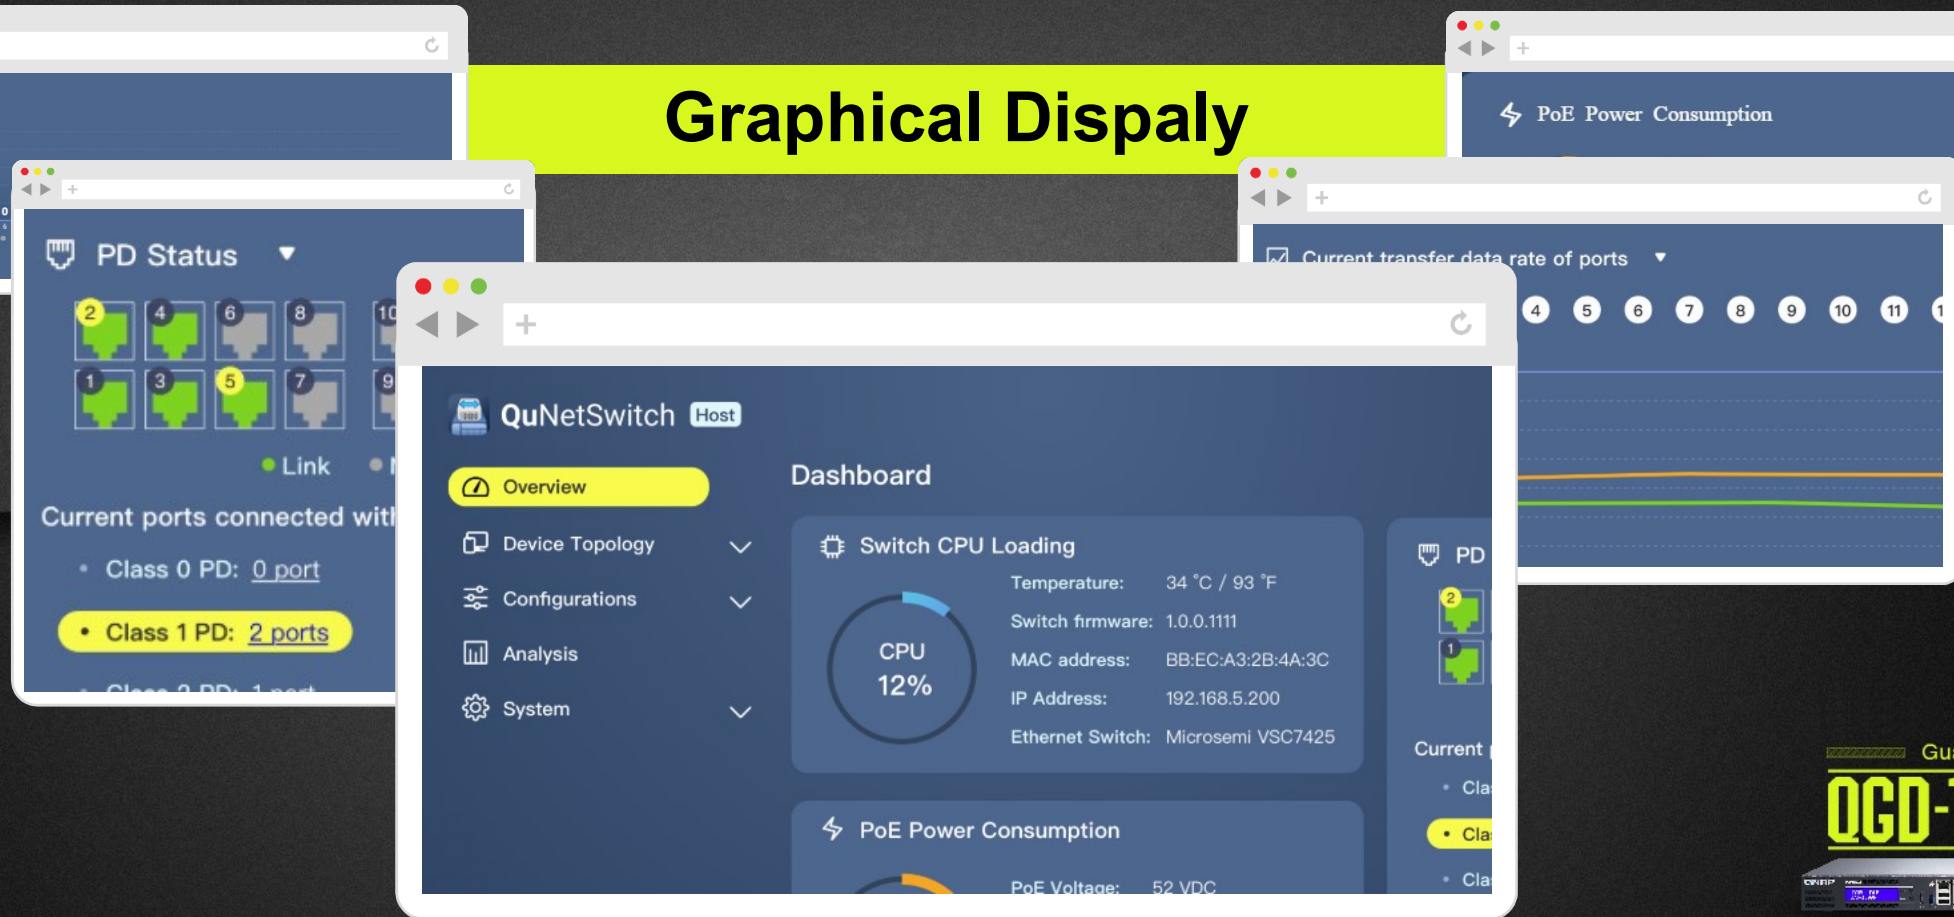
Graphical Dispaly

PoE Power Consumption

PD Status

2 4 6 8 10
1 3 5 7 9

Link

Current ports connected wit

Class 0 PD: 0 port

Class 1 PD: 2 ports

Current transfer data rate of ports

4 5 6 7 8 9 10 11 1

QuNetSwitch Host

Overview

Device Topology

Configurations

Analysis

System

Dashboard

Switch CPU Loading

CPU
12%

Temperature: 34 °C / 93 °F

Switch firmware: 1.0.0.1111

MAC address: BB:EC:A3:2B:4A:3C

IP Address: 192.168.5.200

Ethernet Switch: Microsemi VSC7425

PoE Power Consumption

PoE Voltage: 52 VDC

PD

2
1

Current

Cla

Cla

Cla

Gu

QGD-